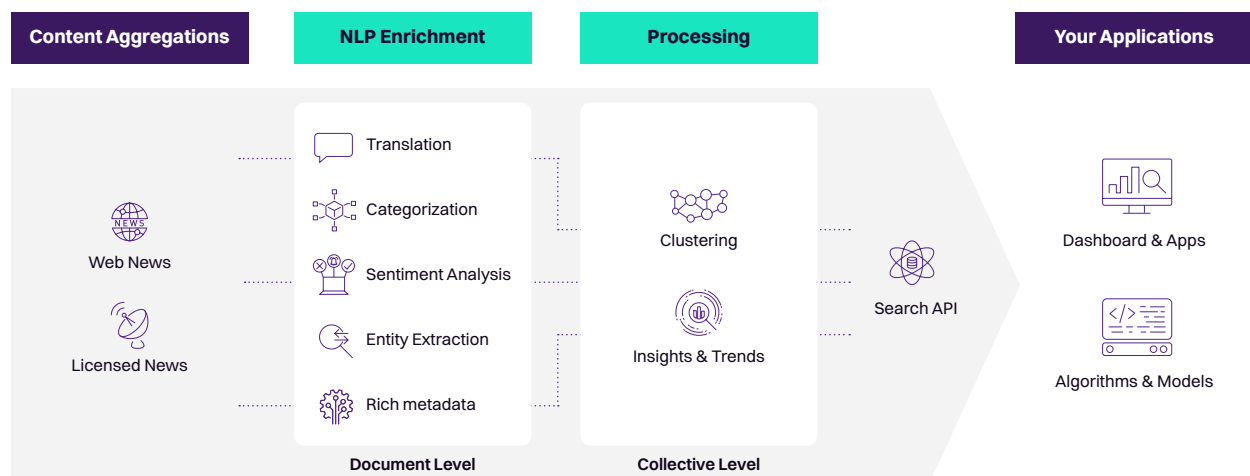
Content Aggregations

NLP Enrichment

Processing

Your Applications

NEWS

Web News

Licensed News

Translation

Categorization

Sentiment Analysis

Entity Extraction

Rich metadata

Document Level

Clustering

Insights & Trends

Collective Level

Search API

Dashboard & Apps

Algorithms & Models